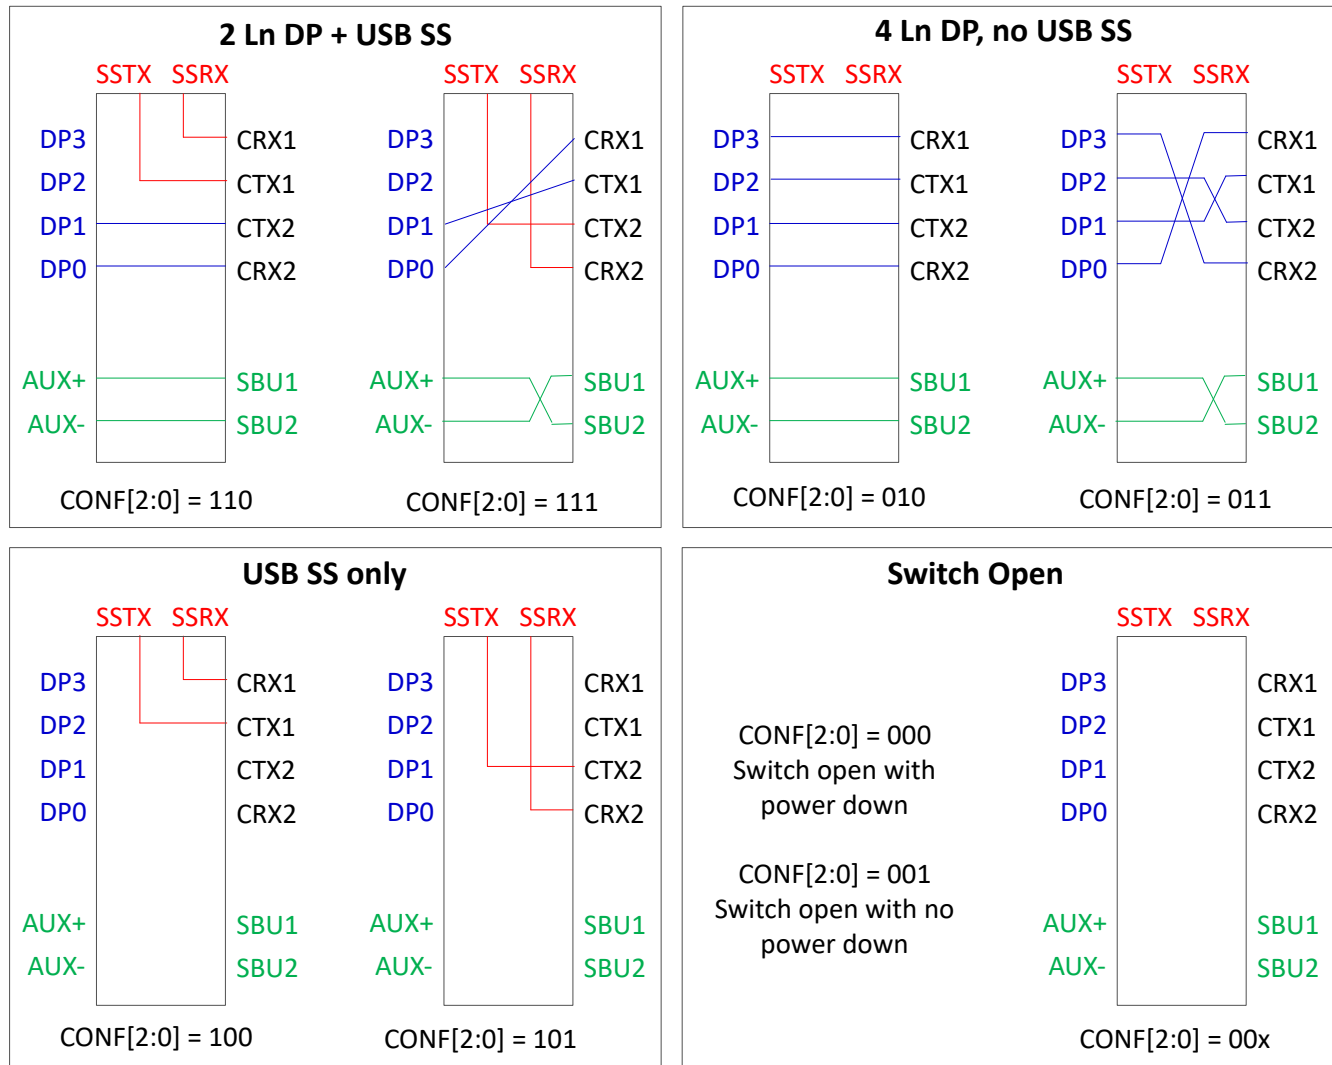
2 Ln DP + USB SS

SSTX SSRX
DP3 CRX1
DP2 CTX1
DP1 CTX2
DP0 CRX2
AUX+ SBU1
AUX- SBU2
CONF[2:0] = 110

SSTX SSRX
DP3 CRX1
DP2 CTX1
DP1 CTX2
DP0 CRX2
AUX+ SBU1
AUX- SBU2
CONF[2:0] = 111

4 Ln DP, no USB SS

SSTX SSRX
DP3 CRX1
DP2 CTX1
DP1 CTX2
DP0 CRX2
AUX+ SBU1
AUX- SBU2
CONF[2:0] = 010

SSTX SSRX
DP3 CRX1
DP2 CTX1
DP1 CTX2
DP0 CRX2
AUX+ SBU1
AUX- SBU2
CONF[2:0] = 011

USB SS only

SSTX SSRX
DP3 CRX1
DP2 CTX1
DP1 CTX2
DP0 CRX2
AUX+ SBU1
AUX- SBU2
CONF[2:0] = 100

SSTX SSRX
DP3 CRX1
DP2 CTX1
DP1 CTX2
DP0 CRX2
AUX+ SBU1
AUX- SBU2
CONF[2:0] = 101

Switch Open

CONF[2:0] = 000
Switch open with power down

CONF[2:0] = 001
Switch open with no power down

SSTX SSRX
DP3 CRX1
DP2 CTX1
DP1 CTX2
DP0 CRX2
AUX+ SBU1
AUX- SBU2
CONF[2:0] = 00x